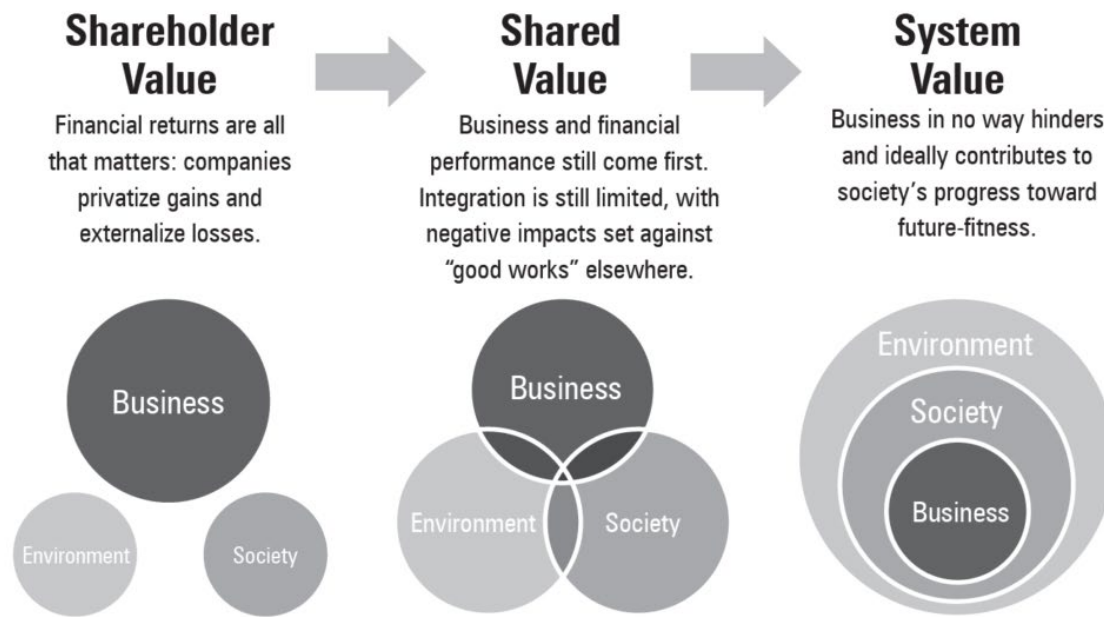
Shareholder Value

Financial returns are all that matters: companies privatize gains and externalize losses.

Business

Environment

Society

Shared Value

Business and financial performance still come first. Integration is still limited, with negative impacts set against "good works" elsewhere.

Business

Environment

Society

System Value

Business in no way hinders and ideally contributes to society's progress toward future-fitness.

Environment

Society

Business